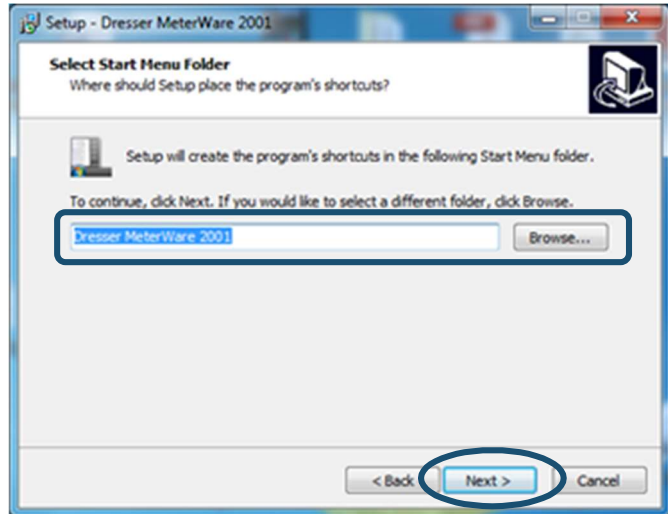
Setup - Dresser MeterWare 2001

Select Start Menu Folder
Where should Setup place the program's shortcuts?

Setup will create the program's shortcuts in the following Start Menu folder.

To continue, click Next. If you would like to select a different folder, click Browse.

Dresser MeterWare 2001

Browse...

< Back

Next >

Cancel